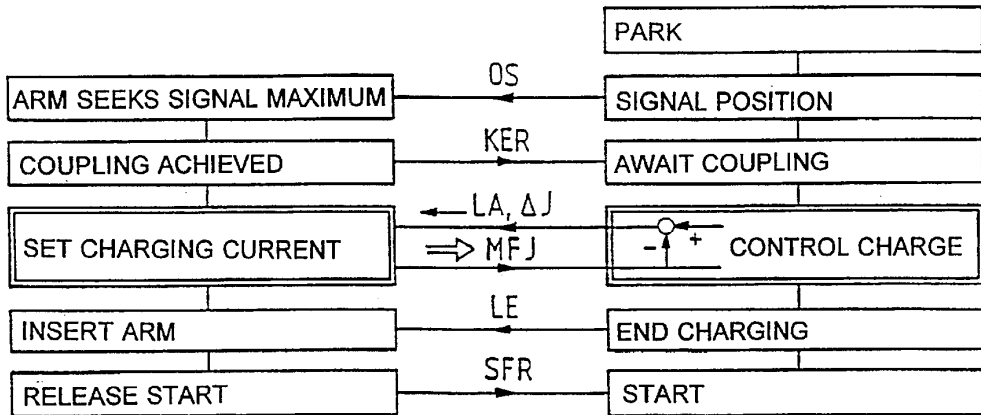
PARK

ARM SEEKS SIGNAL MAXIMUM

OS

SIGNAL POSITION

COUPLING ACHIEVED

KER

AWAIT COUPLING

SET CHARGING CURRENT

LA, $\Delta J$

MFJ

$-$ $+$ CONTROL CHARGE

INSERT ARM

LE

END CHARGING

RELEASE START

SFR

START